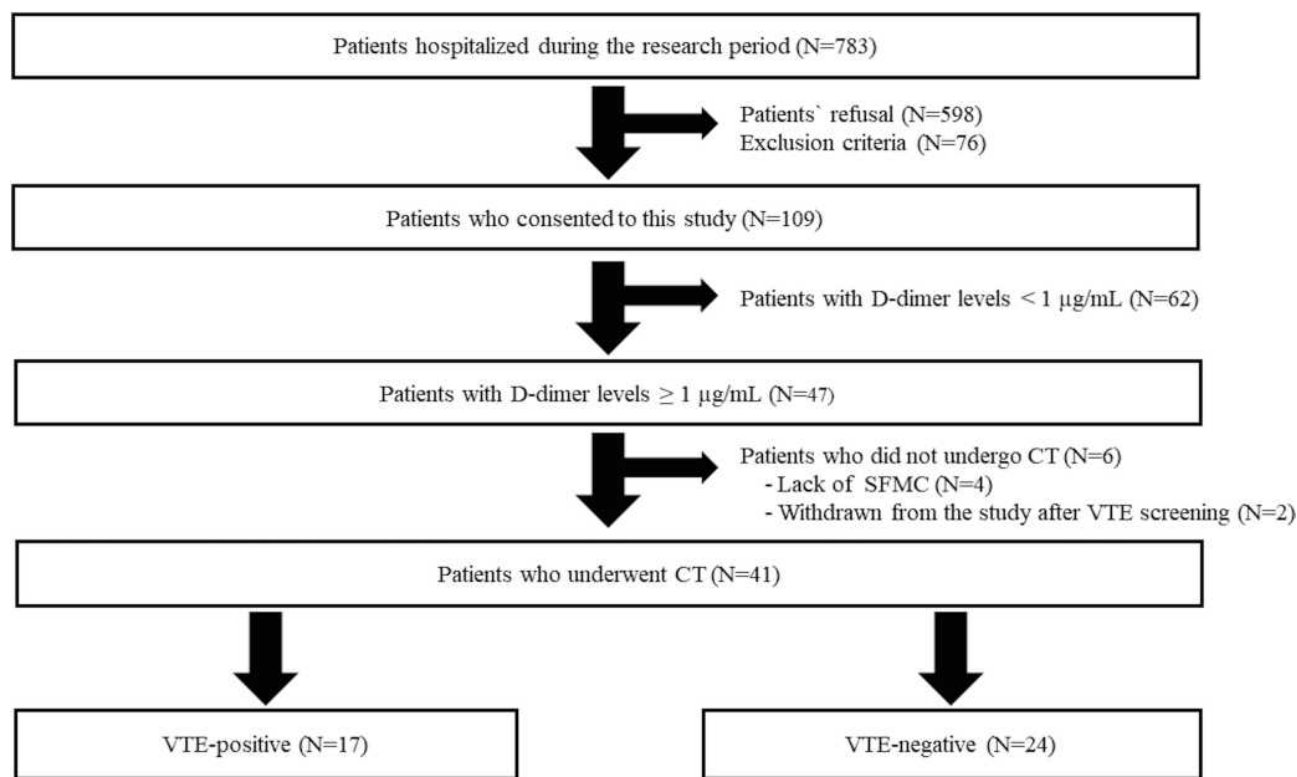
Patients hospitalized during the research period (N=783)

Patients` refusal (N=598)
Exclusion criteria (N=76)

Patients who consented to this study (N=109)

Patients with D-dimer levels < 1 μg/mL (N=62)

Patients with D-dimer levels $\geq$ 1 μg/mL (N=47)

Patients who did not undergo CT (N=6)
- Lack of SFMC (N=4)
- Withdrawn from the study after VTE screening (N=2)

Patients who underwent CT (N=41)

VTE-positive (N=17)

VTE-negative (N=24)